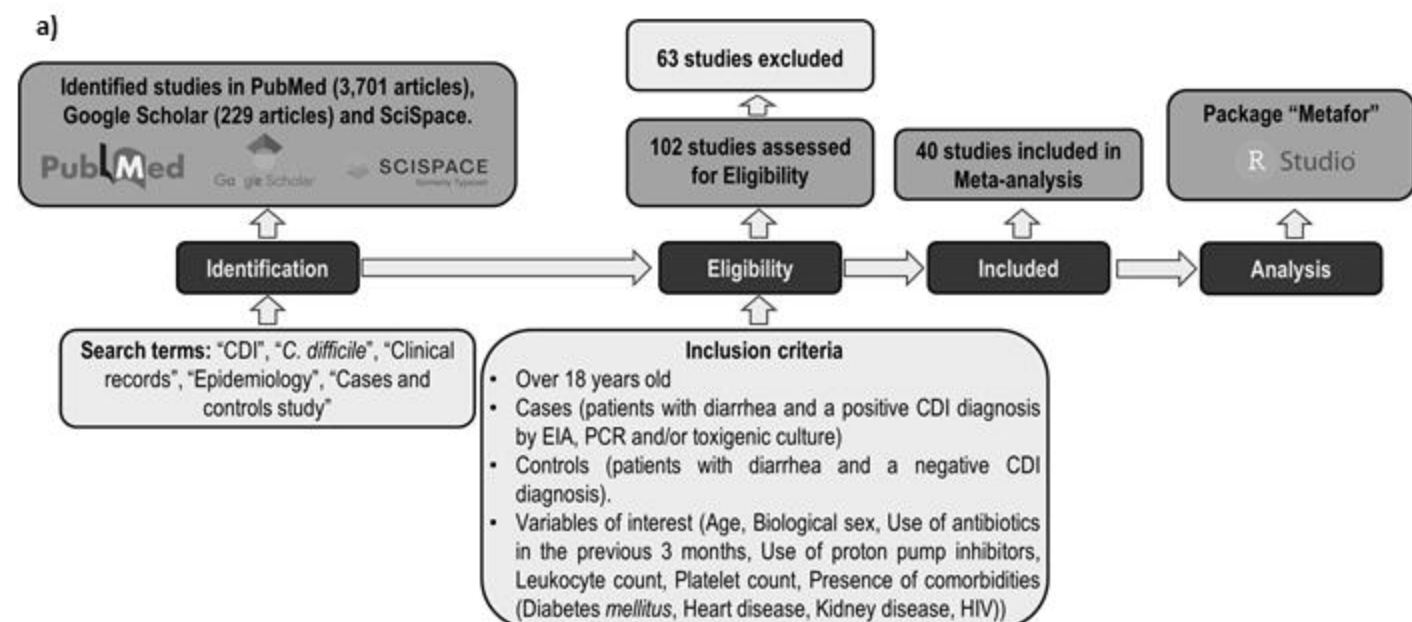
a)

Identified studies in PubMed (3,701 articles), Google Scholar (229 articles) and SciSpace.

PubMed Google Scholar SCISPACE formerly Typeset

63 studies excluded

102 studies assessed for Eligibility

40 studies included in Meta-analysis

Package "Metafor"

R Studio

Identification

Eligibility

Included

Analysis

Search terms: "CDI", "C. difficile", "Clinical records", "Epidemiology", "Cases and controls study"

Inclusion criteria
• Over 18 years old
• Cases (patients with diarrhea and a positive CDI diagnosis by EIA, PCR and/or toxigenic culture)
• Controls (patients with diarrhea and a negative CDI diagnosis).
• Variables of interest (Age, Biological sex, Use of antibiotics in the previous 3 months, Use of proton pump inhibitors, Leukocyte count, Platelet count, Presence of comorbidities (Diabetes mellitus, Heart disease, Kidney disease, HIV))